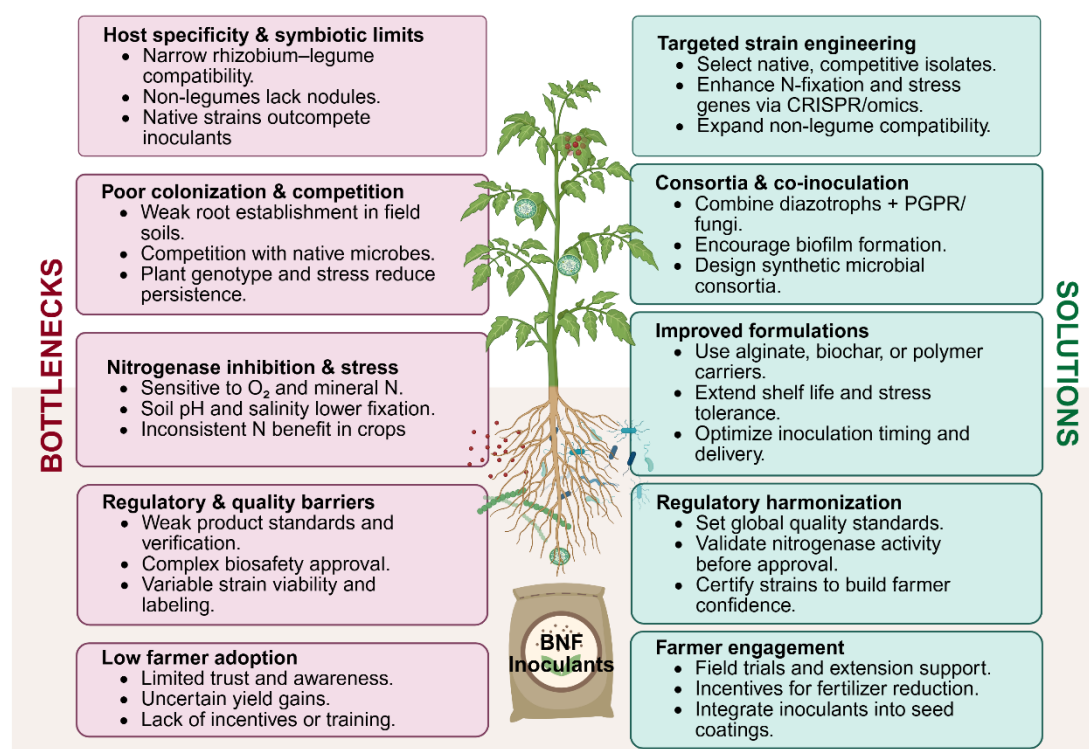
BOTTLENECKS

Host specificity & symbiotic limits
- Narrow rhizobium–legume compatibility.
- Non-legumes lack nodules.
- Native strains outcompete inoculants

Poor colonization & competition
- Weak root establishment in field soils.
- Competition with native microbes.
- Plant genotype and stress reduce persistence.

Nitrogenase inhibition & stress
- Sensitive to $O_2$ and mineral N.
- Soil pH and salinity lower fixation.
- Inconsistent N benefit in crops

Regulatory & quality barriers
- Weak product standards and verification.
- Complex biosafety approval.
- Variable strain viability and labeling.

Low farmer adoption
- Limited trust and awareness.
- Uncertain yield gains.
- Lack of incentives or training.

BNF Inoculants

SOLUTIONS

Targeted strain engineering
- Select native, competitive isolates.
- Enhance N-fixation and stress genes via CRISPR/omics.
- Expand non-legume compatibility.

Consortia & co-inoculation
- Combine diazotrophs + PGPR/ fungi.
- Encourage biofilm formation.
- Design synthetic microbial consortia.

Improved formulations
- Use alginate, biochar, or polymer carriers.
- Extend shelf life and stress tolerance.
- Optimize inoculation timing and delivery.

Regulatory harmonization
- Set global quality standards.
- Validate nitrogenase activity before approval.
- Certify strains to build farmer confidence.

Farmer engagement
- Field trials and extension support.
- Incentives for fertilizer reduction.
- Integrate inoculants into seed coatings.